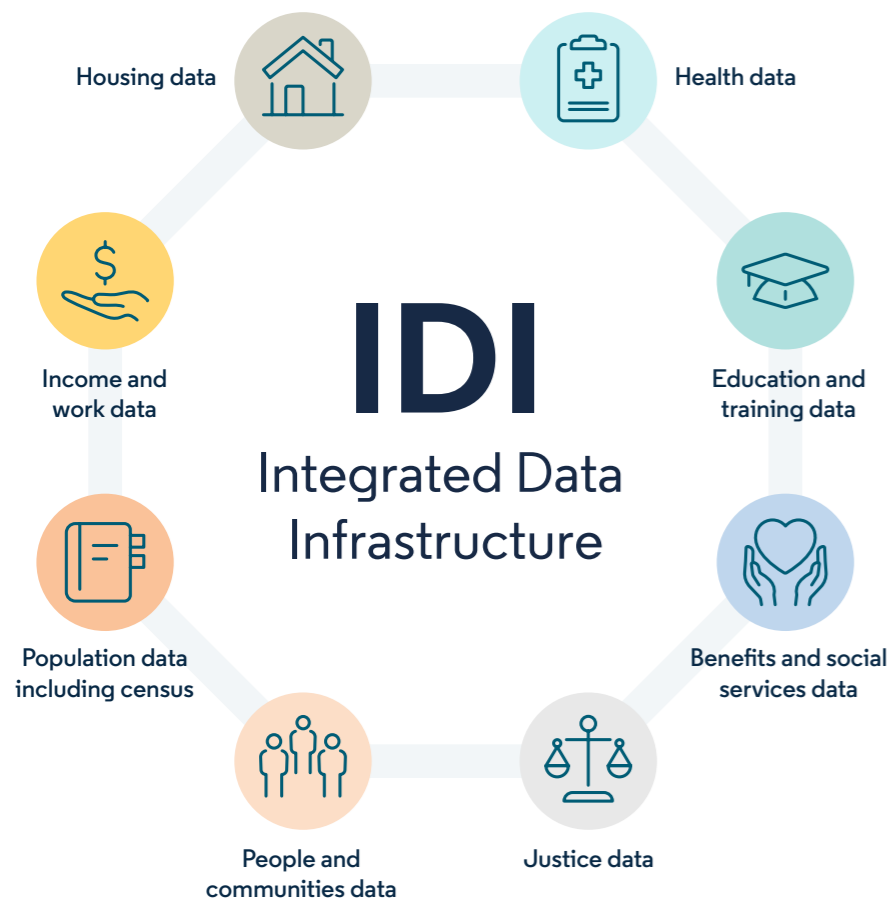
Housing data

Health data

Income and work data

IDI

Integrated Data Infrastructure

Education and training data

Population data including census

Benefits and social services data

People and communities data

Justice data